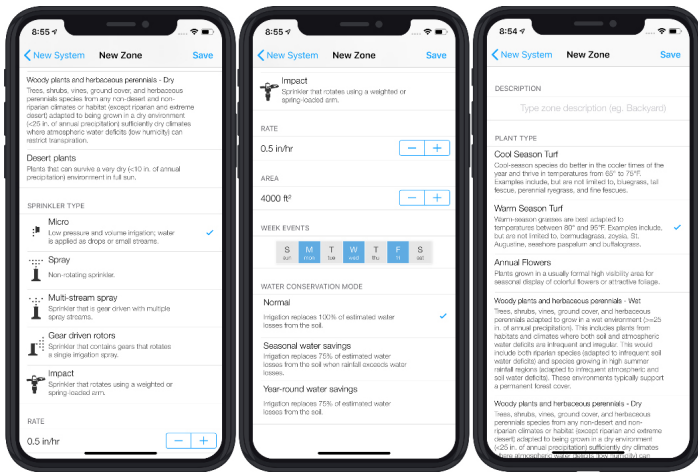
8:55

New System New Zone Save

Woody plants and herbaceous perennials - Dry
Trees, shrubs, vines, ground cover, and herbaceous perennials species from any non-desert and non-riparian climates or habitat (except riparian and extreme desert) adapted to being grown in a dry environment (<25 in. of annual precipitation) sufficiently dry climates where atmospheric water deficits (low humidity) can restrict transpiration.

Desert plants
Plants that can survive a very dry (<10 in. of annual precipitation) environment in full sun.

SPRINKLER TYPE

Micro
Low pressure and volume irrigation; water is applied as drops or small streams.

Spray
Non-rotating sprinkler.

Multi-stream spray
Sprinkler that is gear driven with multiple spray streams.

Gear driven rotors
Sprinkler that contains gears that rotates a single irrigation spray.

Impact
Sprinkler that rotates using a weighted or spring-loaded arm.

RATE

0.5 in/hr

8:55

New System New Zone Save

Impact
Sprinkler that rotates using a weighted or spring-loaded arm.

RATE

0.5 in/hr

AREA

4000 ft²

WEEK EVENTS

| S | M | T | W | T | F | S |
|---|---|---|---|---|---|---|
| sun | mon | tue | wed | thu | fri | sat |

WATER CONSERVATION MODE

Normal
Irrigation replaces 100% of estimated water losses from the soil.

Seasonal water savings
Irrigation replaces 75% of estimated water losses from the soil when rainfall exceeds water losses.

Year-round water savings
Irrigation replaces 75% of estimated water losses from the soil.

8:54

New System New Zone Save

DESCRIPTION

Type zone description (eg. Backyard)

PLANT TYPE

Cool Season Turf
Cool-season species do better in the cooler times of the year and thrive in temperatures from 65° to 75°F. Examples include, but are not limited to, bluegrass, tall fescue, perennial ryegrass, and fine fescues.

Warm Season Turf
Warm-season grasses are best adapted to temperatures between 80° and 95°F. Examples include, but are not limited to, bermudagrass, zoysia, St. Augustine, seashore paspalum and buffalograss.

Annual Flowers
Plants grown in a usually formal high visibility area for seasonal display of colorful flowers or attractive foliage.

Woody plants and herbaceous perennials - Wet
Trees, shrubs, vines, ground cover, and herbaceous perennials species adapted to grow in a wet environment (>=25 in. of annual precipitation). This includes plants from habitats and climates where both soil and atmospheric water deficits are infrequent and irregular. This would include both riparian species (adapted to infrequent soil water deficits) and species growing in high summer rainfall regions (adapted to infrequent atmospheric and soil water deficits). These environments typically support a permanent forest cover.

Woody plants and herbaceous perennials - Dry
Trees, shrubs, vines, ground cover, and herbaceous perennials species from any non-desert and non-riparian climates or habitat (except riparian and extreme desert) adapted to being grown in a dry environment (<25 in. of annual precipitation) sufficiently dry climates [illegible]